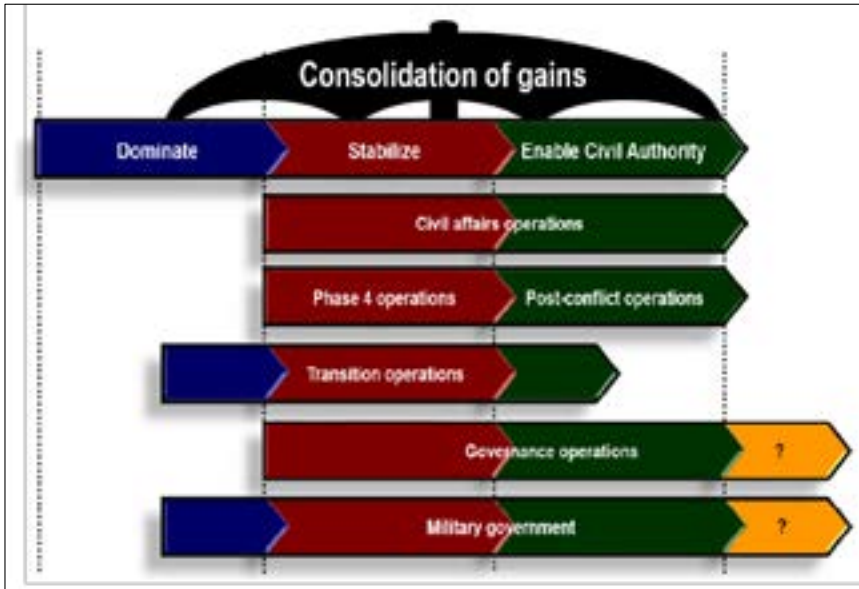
Consolidation of gains

Dominate

Stabilize

Enable Civil Authority

Civil affairs operations

Phase 4 operations

Post-conflict operations

Transition operations

Governance operations

?

Military government

?